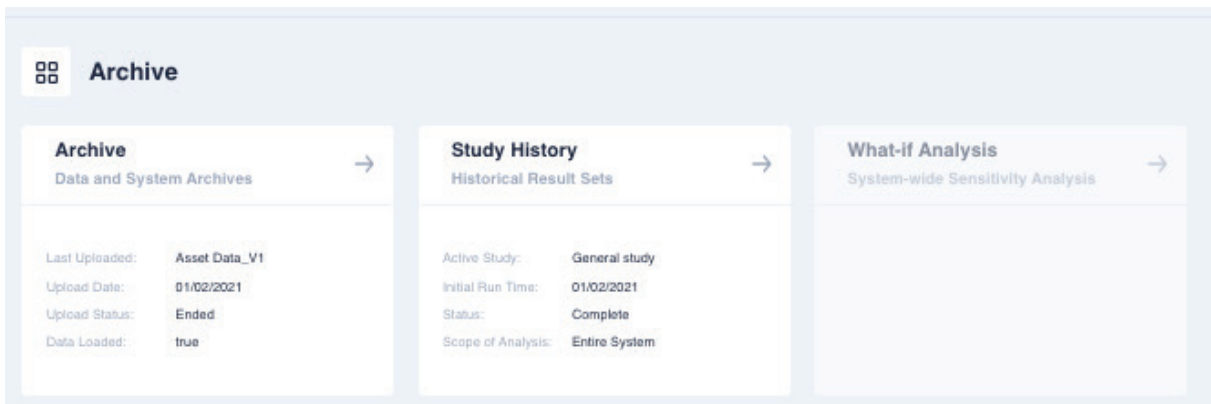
Archive

Archive
Data and System Archives
→

Last Uploaded: Asset Data_V1
Upload Date: 01/02/2021
Upload Status: Ended
Data Loaded: true

Study History
Historical Result Sets
→

Active Study: General study
Initial Run Time: 01/02/2021
Status: Complete
Scope of Analysis: Entire System

What-if Analysis
System-wide Sensitivity Analysis
→